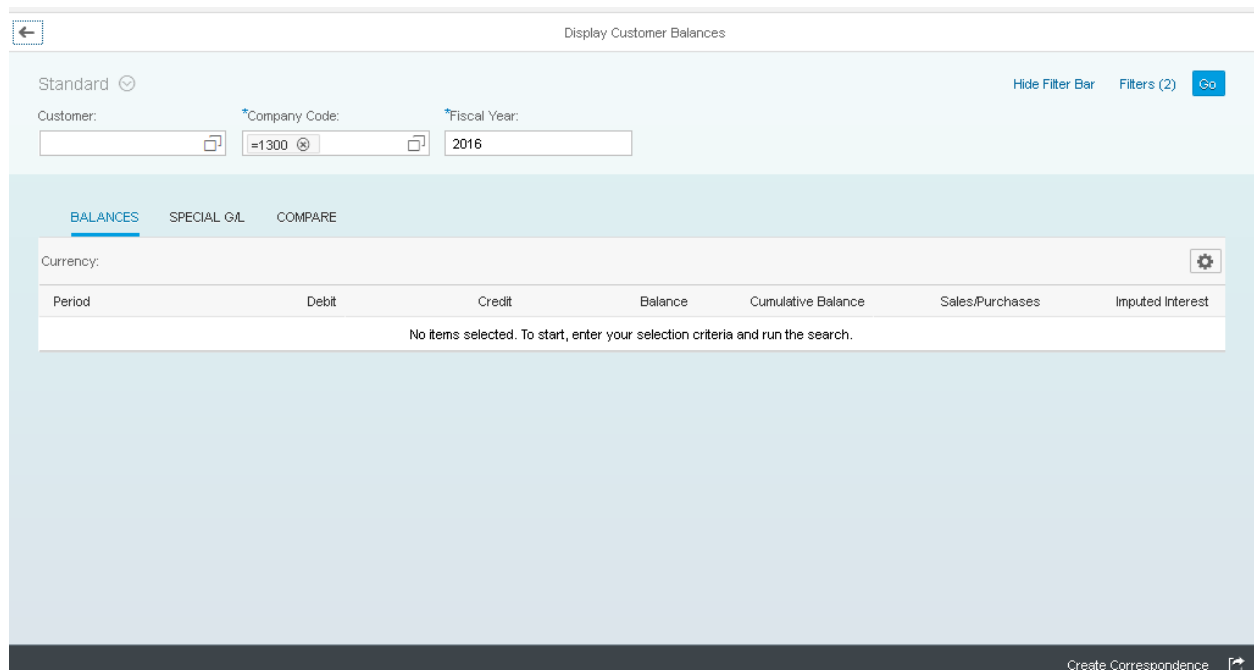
Display Customer Balances

Standard

Hide Filter Bar Filters (2) Go

Customer:

*Company Code:
=1300

*Fiscal Year:
2016

BALANCES SPECIAL G/L COMPARE

Currency:

| Period | Debit | Credit | Balance | Cumulative Balance | Sales/Purchases | Imputed Interest |
|---|---|---|---|---|---|---|
| No items selected. To start, enter your selection criteria and run the search. | | | | | | |

Create Correspondence